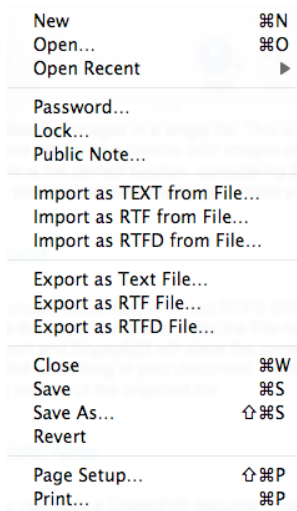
New ⌘N
Open... ⌘O
Open Recent ▶

Password...
Lock...
Public Note...

Import as TEXT from File...
Import as RTF from File...
Import as RTFD from File...

Export as Text File...
Export as RTF File...
Export as RTFD File...

Close ⌘W
Save ⌘S
Save As... ⇧⌘S
Revert

Page Setup... ⇧⌘P
Print... ⌘P